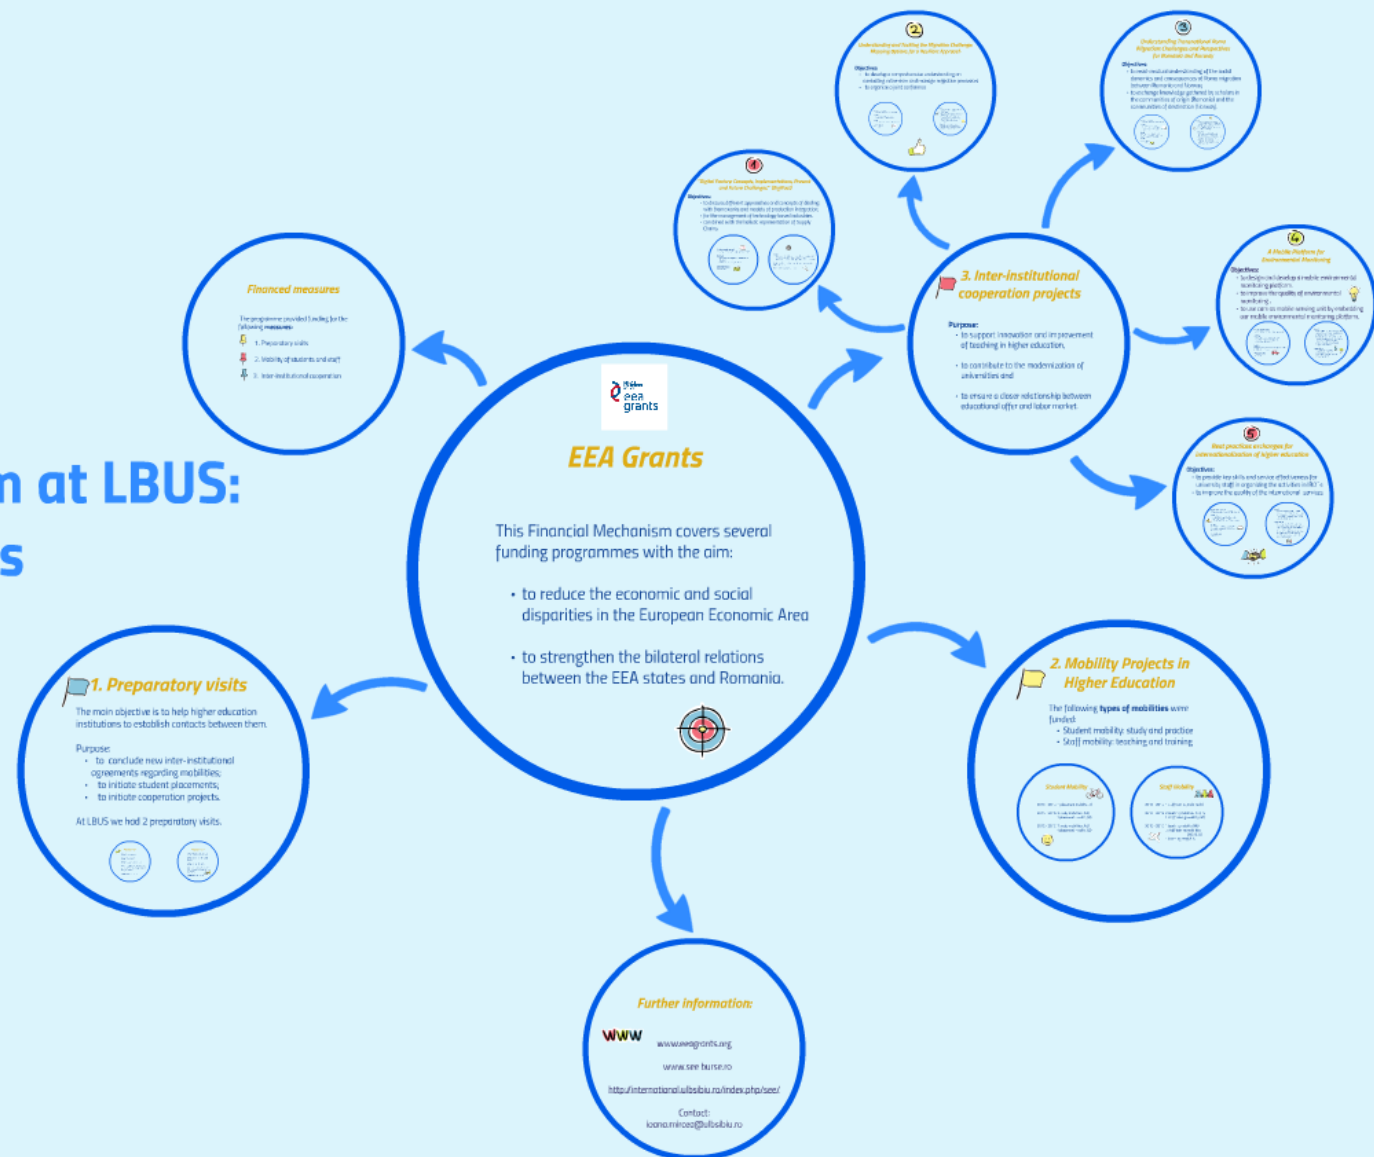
n at LBUS:
s

eea grants

EEA Grants

This Financial Mechanism covers several funding programmes with the aim:

• to reduce the economic and social disparities in the European Economic Area

• to strengthen the bilateral relations between the EEA states and Romania.

Financed measures

The programme provided funding for the following measures:

1. Preparatory visits
2. Mobility of students and staff
3. Inter-institutional cooperation

1. Preparatory visits

The main objective is to help higher education institutions to establish contacts between them.

Purpose:
• to conclude new inter-institutional agreements regarding mobilities;
• to initiate student placements;
• to initiate cooperation projects.

At LBUS we had 2 preparatory visits.

3. Inter-institutional cooperation projects

Purpose:
• to support innovation and improvement of teaching in higher education,
• to contribute to the modernization of universities and
• to ensure a closer relationship between educational offer and labor market.

2. Mobility Projects in Higher Education

The following types of mobilities were funded:
• Student mobility: study and practice
• Staff mobility: teaching and training

Student Mobility

Staff Mobility

Further information:

www

www.eeagrants.org

www.see burse.ro

http://international.ulbsibiu.ro/index.php/see/

Contact:
ioana.mircea@ulbsibiu.ro

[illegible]